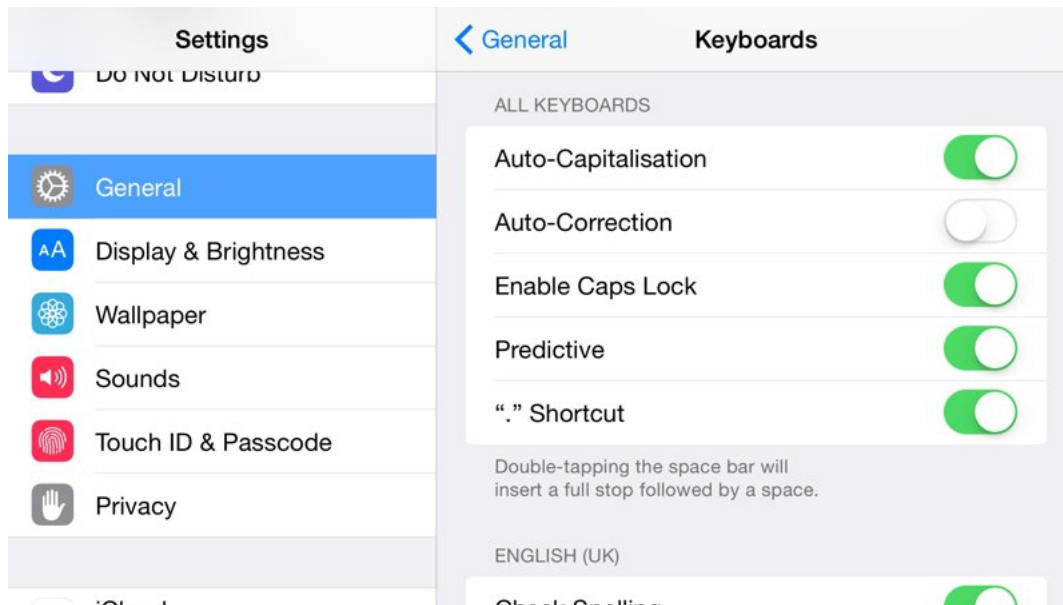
Settings

Do Not Disturb

General

Display & Brightness

Wallpaper

Sounds

Touch ID & Passcode

Privacy

iCloud

General Keyboards

ALL KEYBOARDS

Auto-Capitalisation

Auto-Correction

Enable Caps Lock

Predictive

"." Shortcut

Double-tapping the space bar will insert a full stop followed by a space.

ENGLISH (UK)

Check Spelling